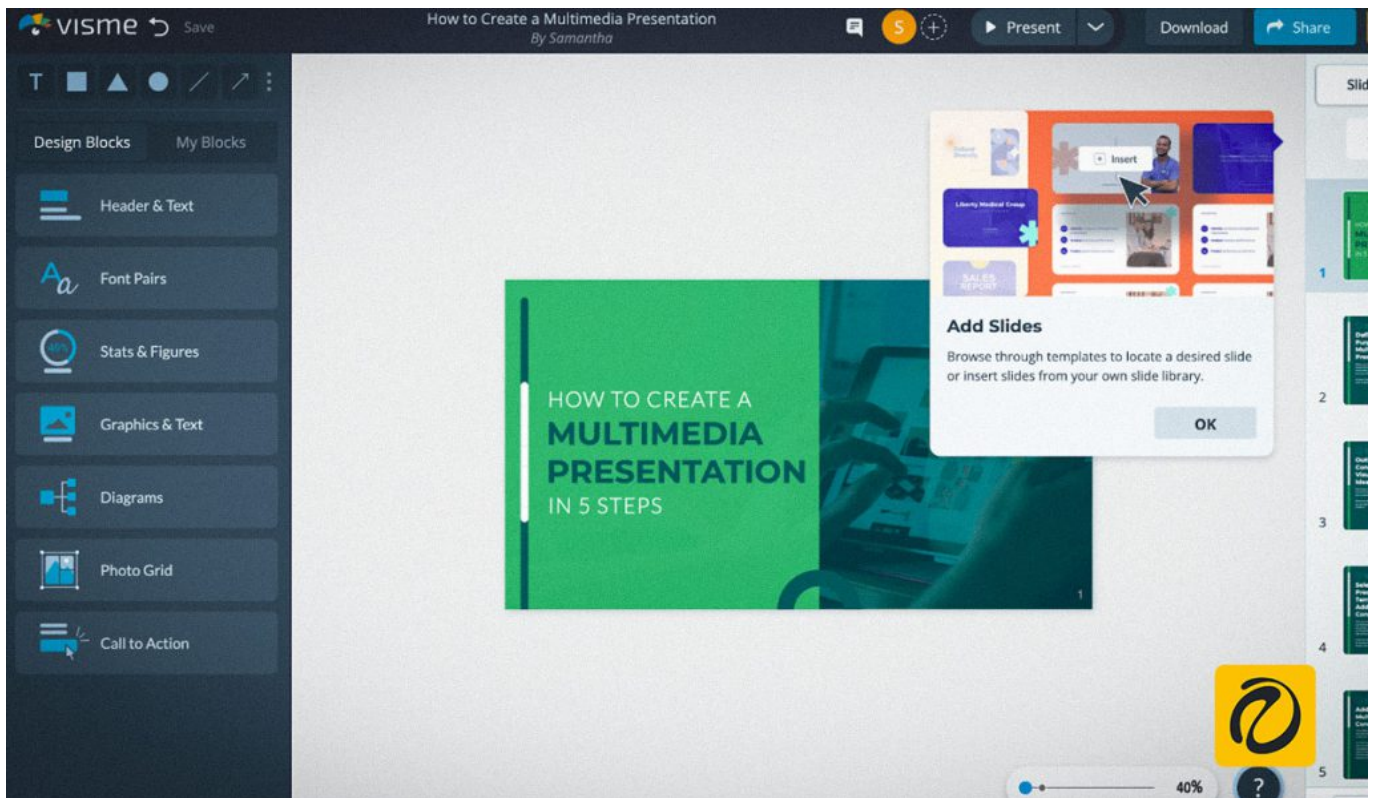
visme Save

How to Create a Multimedia Presentation
By Samantha

S

Present

Download

Share

Slid

T

Design Blocks

My Blocks

Header & Text

Font Pairs

Stats & Figures

Graphics & Text

Diagrams

Photo Grid

Call to Action

Insert

Liberty Medical Group

SALES REPORT

Add Slides

Browse through templates to locate a desired slide or insert slides from your own slide library.

OK

HOW TO CREATE A
MULTIMEDIA
PRESENTATION
IN 5 STEPS

1

1

2

3

4

5

40%

?